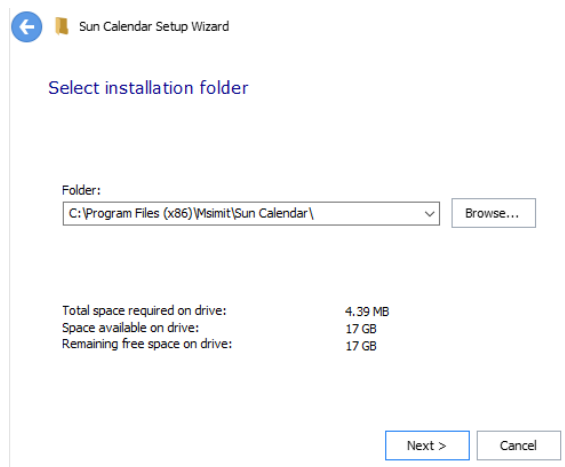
Sun Calendar Setup Wizard

Select installation folder

Folder:

C:\Program Files (x86)\Msimit\Sun Calendar\

Browse...

| Total space required on drive: | 4.39 MB |
|---|---|
| Space available on drive: | 17 GB |
| Remaining free space on drive: | 17 GB |

Next >

Cancel